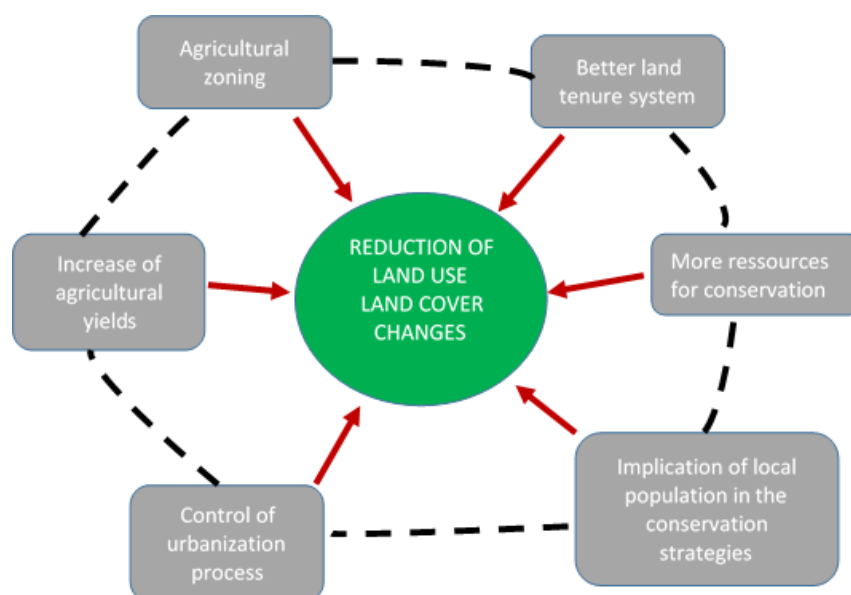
Agricultural zoning

Better land tenure system

Increase of agricultural yields

REDUCTION OF LAND USE LAND COVER CHANGES

More ressources for conservation

Control of urbanization process

Implication of local population in the conservation strategies